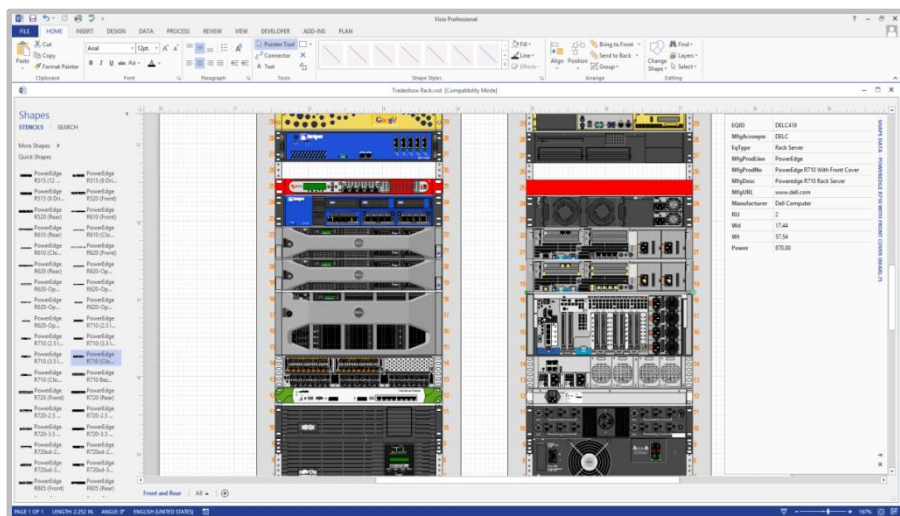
Visio Professional

FILE HOME INSERT DESIGN DATA PROCESS REVIEW VIEW DEVELOPER ADD-INS PLAN

Cut
Copy
Paste
Format Painter
Clipboard

Arial
12pt.
Font

Paragraph

Pointer Tool
Connector
Text
Tools

Fill
Line
Effects
Shape Styles

Align
Position
Bring to Front
Send to Back
Group
Arrange

Change Shape
Find
Layers
Select
Editing

Tradeshow Rack.vsd [Compatibility Mode]

Shapes
STENCILS SEARCH
More Shapes
Quick Shapes

PowerEdge R515 (12 ...
PowerEdge R515 (8 Dri...
PowerEdge R515 (8 Dri...
PowerEdge R520 (Front)
PowerEdge R520 (Rear)
PowerEdge R610 (Front)
PowerEdge R610 (Rear)
PowerEdge R610 (Clo...
PowerEdge R610 (Clo...
PowerEdge R620 (Front)
PowerEdge R620 (Rear)
PowerEdge R620-Op...
PowerEdge R620-Op...
PowerEdge R620-Op...
PowerEdge R620-Op...
PowerEdge R620-Op...
PowerEdge R620-Op...
PowerEdge R710 (2.5 I...
PowerEdge R710 (2.5 I...
PowerEdge R710 (3.5 I...
PowerEdge R710 (3.5 I...
PowerEdge R710 (Clo...
PowerEdge R710 (Clo...
PowerEdge R710 Bez...
PowerEdge R720 (Front)
PowerEdge R720 (Rear)
PowerEdge R720-2.5 ...
PowerEdge R720-2.5 ...
PowerEdge R720-3.5 ...
PowerEdge R720-3.5 ...
PowerEdge R720xd-2...
PowerEdge R720xd-2...
PowerEdge R720xd-3...
PowerEdge R720xd-3...
PowerEdge R805 (Front)
PowerEdge R805 (Rear)

| | |
|---|---|
| EQID | DELC418 |
| MfgAcronym | DELC |
| EqType | Rack Server |
| MfgProdLine | PowerEdge |
| MfgProdNo | PowerEdge R710 With Front Cover |
| MfgDesc | Poweredge R710 Rack Server |
| MfgURL | www.dell.com |
| Manufacturer | Dell Computer |
| RU | 2 |
| Wd | 17.44 |
| Wt | 57.54 |
| Power | 870.00 |

SHAPE DATA - POWEREDGE R710 WITH FRONT COVER (BEZEL) (7)

Front and Rear All

PAGE 1 OF 1 LENGTH: 2.252 IN. ANGLE: 0° ENGLISH (UNITED STATES) 167%